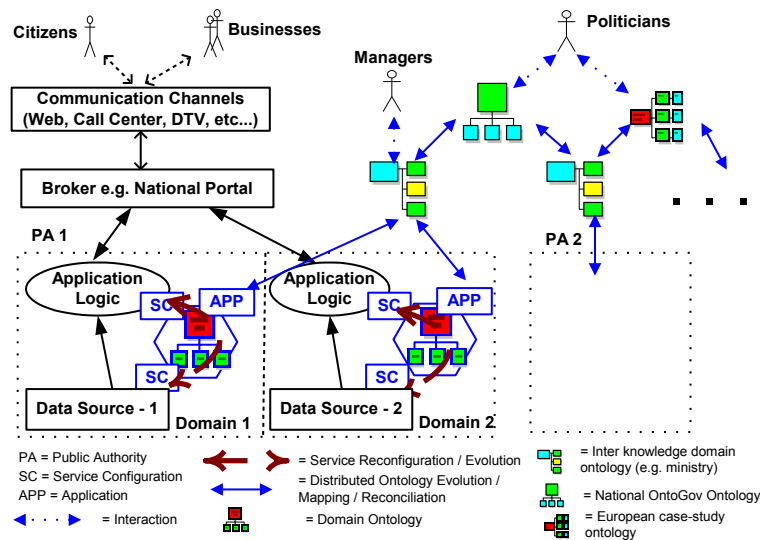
Citizens

Businesses

Politicians

Managers

Communication Channels (Web, Call Center, DTV, etc...)

Broker e.g. National Portal

PA 1

PA 2

Application Logic

SC

APP

SC

Data Source - 1

Domain 1

Application Logic

SC

APP

SC

Data Source - 2

Domain 2

PA = Public Authority
SC = Service Configuration
APP = Application
= Interaction

= Service Reconfiguration / Evolution
= Distributed Ontology Evolution / Mapping / Reconciliation
= Domain Ontology

= Inter knowledge domain ontology (e.g. ministry)
= National OntoGov Ontology
= European case-study ontology